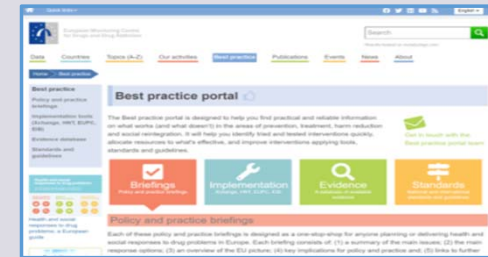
Quick links

English

European Monitoring Centre for Drugs and Drug Addiction

Search

Data Countries Topics (A-Z) Our activities Best practice Publications Events News About

Home Best practice

Best practice

Policy and practice briefings

Implementation tools (Xchange, HRT, EUPC, ESI)

Evidence database

Standards and guidelines

Best practice portal

The Best practice portal is designed to help you find practical and reliable information on what works (and what doesn't) in the areas of prevention, treatment, harm reduction and social reintegration. It will help you identify tried and tested interventions quickly, allocate resources to what's effective, and improve interventions applying tools, standards and guidelines.

Get in touch with the Best practice portal team

Briefings

Policy and practice briefings

Implementation

Xchange, HRT, EUPC, ESI

Evidence

A selection of available evidence

Standards

National and international standards and guidelines

Policy and practice briefings

Each of these policy and practice briefings is designed as a one-stop-shop for anyone planning or delivering health and social responses to drug problems in Europe. Each briefing consists of: (1) a summary of the main issues; (2) the main response options; (3) an overview of the EU picture; (4) key implications for policy and practice and; (5) links to further

Health and social responses to drug problems: a European guide